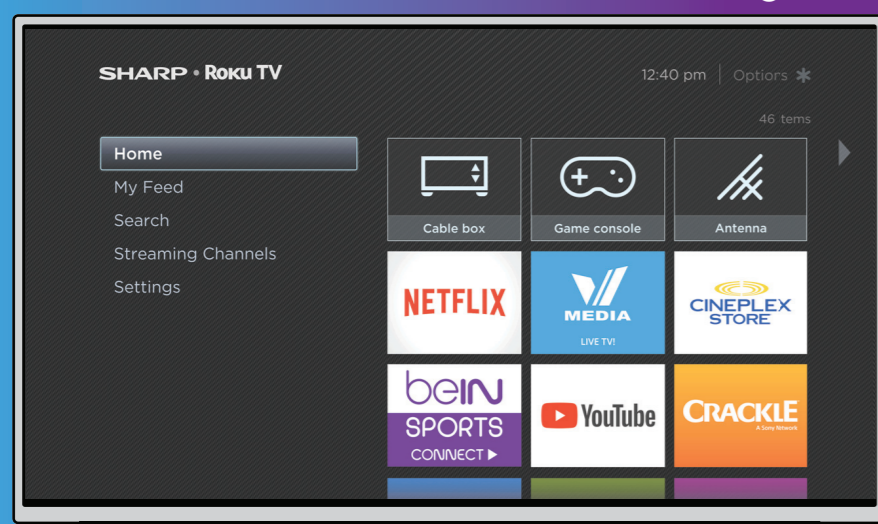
SHARP • Roku TV

12:40 pm | Options ✱

46 tems

Home
My Feed
Search
Streaming Channels
Settings

Cable box
Game console
Antenna

NETFLIX

MEDIA
LIVE TV!

CINEPLEX STORE

beIN SPORTS CONNECT ▶

YouTube

CRACKLE
A Sony Network